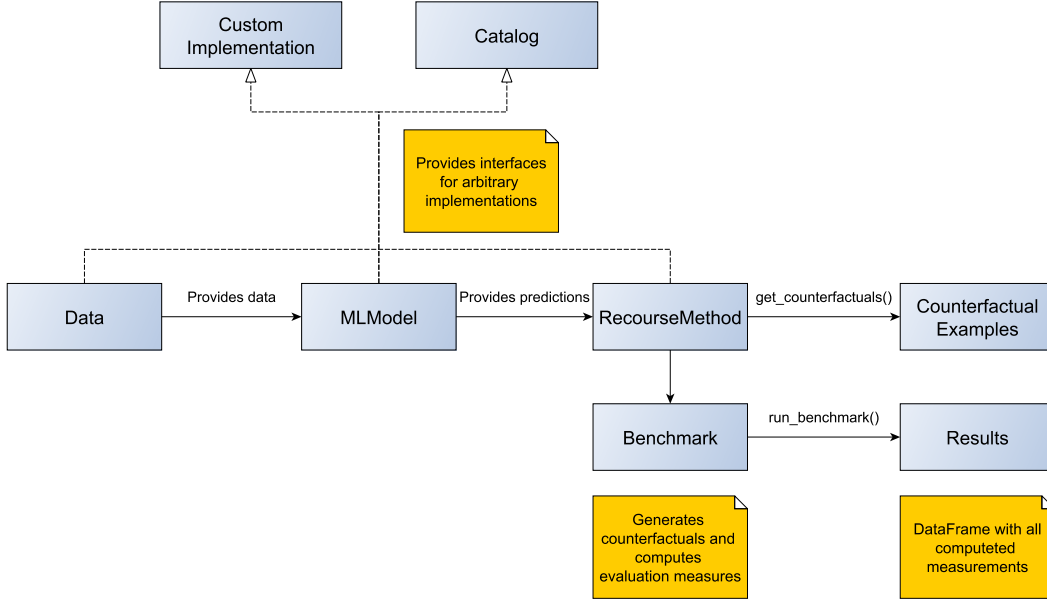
Custom Implementation

Catalog

Provides interfaces for arbitrary implementations

Data

Provides data

MLModel

Provides predictions

RecourseMethod

get_counterfactuals()

Counterfactual Examples

Benchmark

run_benchmark()

Results

Generates counterfactuals and computes evaluation measures

DataFrame with all computeted measurements